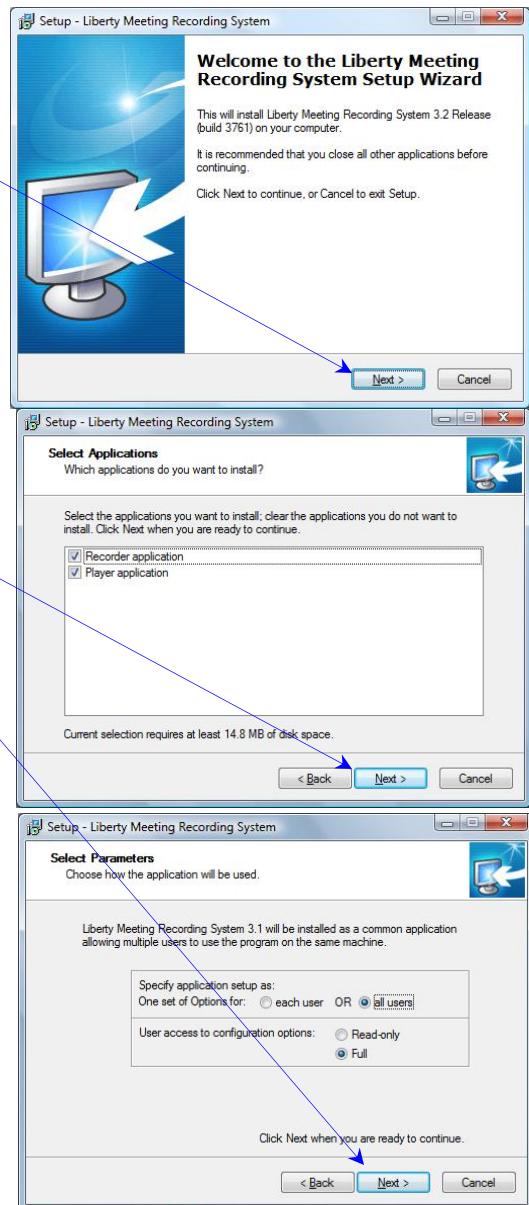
Setup - Liberty Meeting Recording System

Welcome to the Liberty Meeting Recording System Setup Wizard

This will install Liberty Meeting Recording System 3.2 Release (build 3761) on your computer.

It is recommended that you close all other applications before continuing.

Click Next to continue, or Cancel to exit Setup.

Next >
Cancel

Setup - Liberty Meeting Recording System

Select Applications
Which applications do you want to install?

Select the applications you want to install; clear the applications you do not want to install. Click Next when you are ready to continue.

Recorder application
Player application

Current selection requires at least 14.8 MB of disk space.

< Back
Next >
Cancel

Setup - Liberty Meeting Recording System

Select Parameters
Choose how the application will be used.

Liberty Meeting Recording System 3.1 will be installed as a common application allowing multiple users to use the program on the same machine.

Specify application setup as:
One set of Options for: each user OR all users

User access to configuration options: Read-only
Full

Click Next when you are ready to continue.

< Back
Next >
Cancel